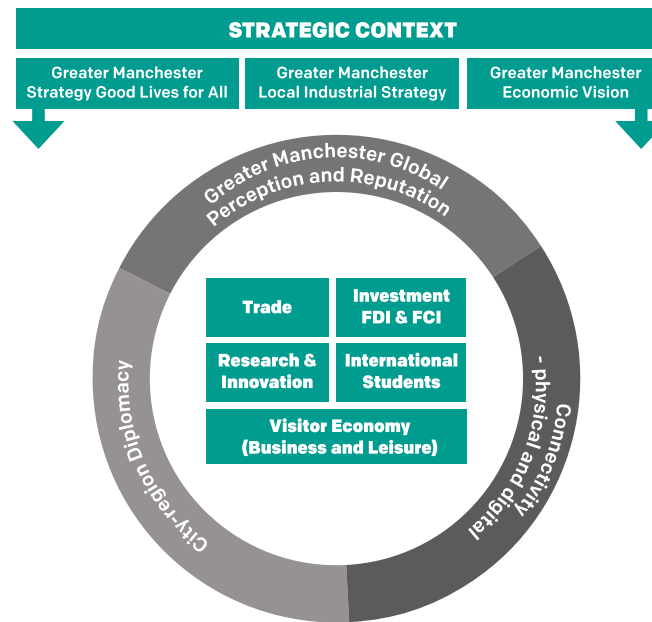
STRATEGIC CONTEXT

Greater Manchester Strategy Good Lives for All

Greater Manchester Local Industrial Strategy

Greater Manchester Economic Vision

Greater Manchester Global Perception and Reputation

Connectivity - physical and digital

City-region Diplomacy

Trade

Investment FDI & FCI

Research & Innovation

International Students

Visitor Economy (Business and Leisure)